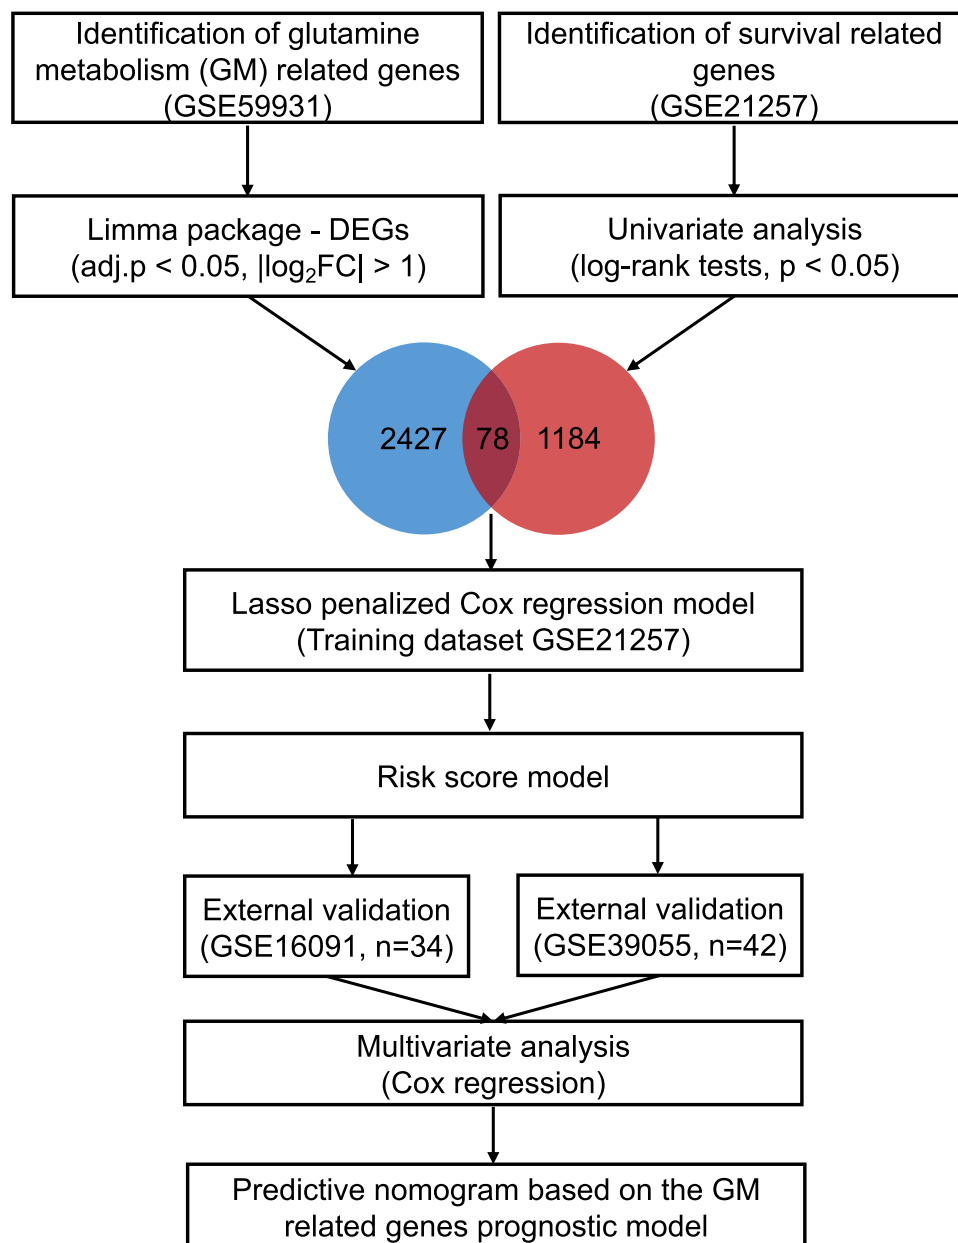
Identification of glutamine metabolism (GM) related genes (GSE59931)

Identification of survival related genes (GSE21257)

Limma package - DEGs (adj.p < 0.05, $|\log_2 FC| > 1$)

Univariate analysis (log-rank tests, p < 0.05)

2427

78

1184

Lasso penalized Cox regression model (Training dataset GSE21257)

Risk score model

External validation (GSE16091, n=34)

External validation (GSE39055, n=42)

Multivariate analysis (Cox regression)

Predictive nomogram based on the GM related genes prognostic model